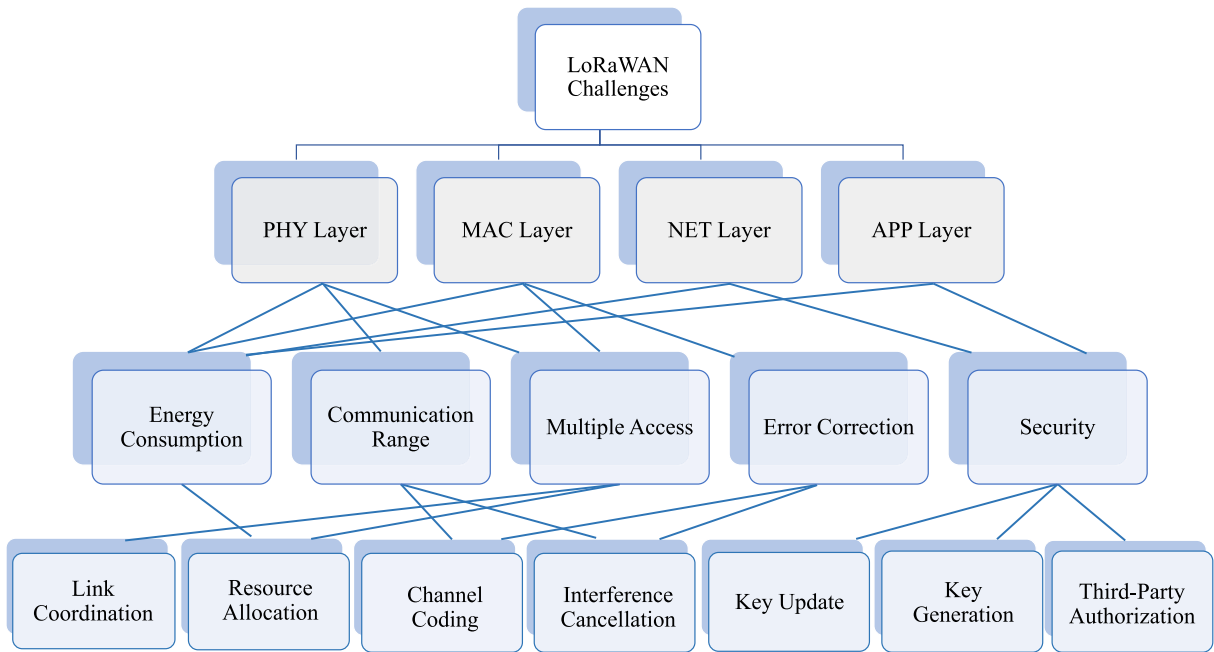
LoRaWAN Challenges

PHY Layer

MAC Layer

NET Layer

APP Layer

Energy Consumption

Communication Range

Multiple Access

Error Correction

Security

Link Coordination

Resource Allocation

Channel Coding

Interference Cancellation

Key Update

Key Generation

Third-Party Authorization